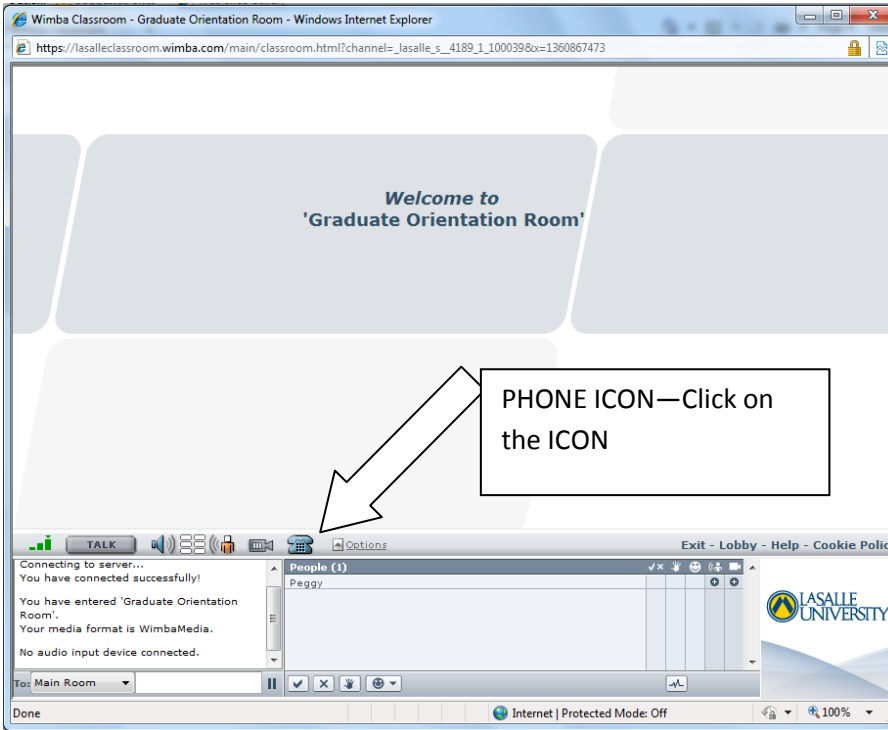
Wimba Classroom - Graduate Orientation Room - Windows Internet Explorer

https://lasalleclassroom.wimba.com/main/classroom.html?channel=_lasalle_s__4189_1_100039&x=1360867473

Welcome to
'Graduate Orientation Room'

PHONE ICON—Click on the ICON

TALK

Options

Exit - Lobby - Help - Cookie Polic

Connecting to server...
You have connected successfully!

You have entered 'Graduate Orientation Room'.
Your media format is WimbaMedia.

No audio input device connected.

People (1)
Peggy

LASALLE UNIVERSITY

To: Main Room

Done

Internet | Protected Mode: Off

100%